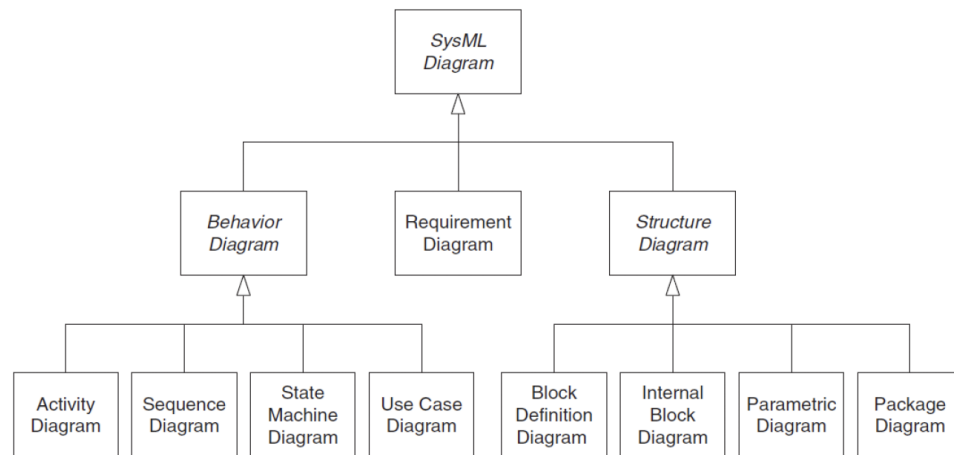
SysML Diagram

Behavior Diagram

Requirement Diagram

Structure Diagram

Activity Diagram

Sequence Diagram

State Machine Diagram

Use Case Diagram

Block Definition Diagram

Internal Block Diagram

Parametric Diagram

Package Diagram